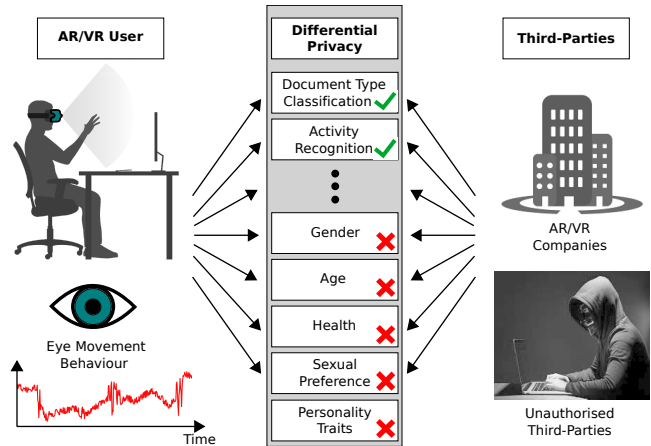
AR/VR User

Differential Privacy

Third-Parties

Document Type Classification

Activity Recognition

Gender

Age

Health

Sexual Preference

Personality Traits

Eye Movement Behaviour

Time

AR/VR Companies

Unauthorised Third-Parties